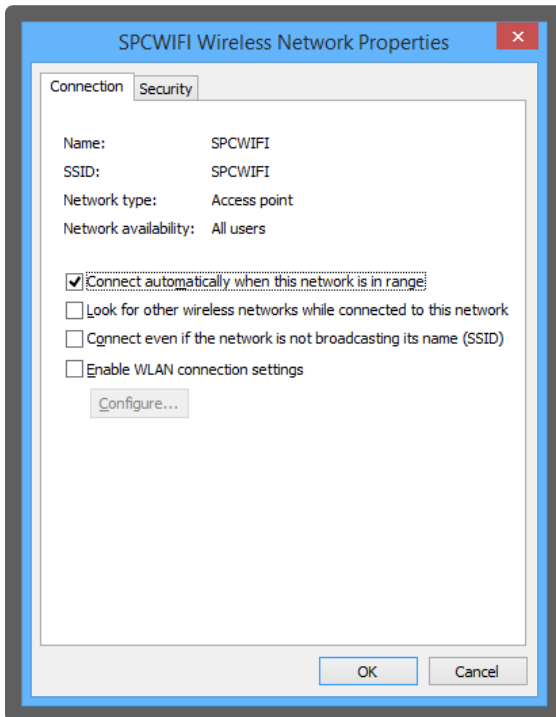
SPCWIFI Wireless Network Properties

Connection

Security

Name: SPCWIFI

SSID: SPCWIFI

Network type: Access point

Network availability: All users

Connect automatically when this network is in range

Look for other wireless networks while connected to this network

Connect even if the network is not broadcasting its name (SSID)

Enable WLAN connection settings

Configure...

OK

Cancel